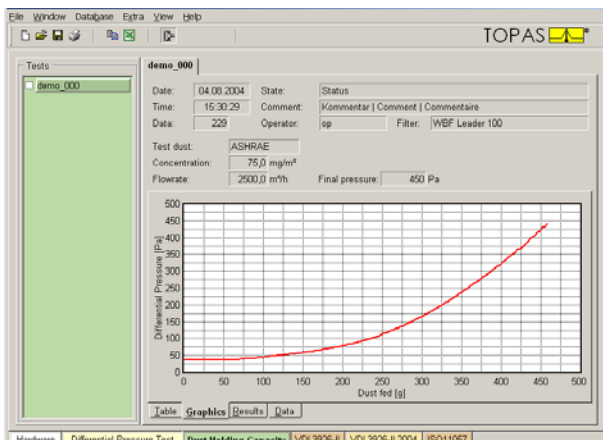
File Window Database Extra View Help

TOPAS

Tests

demo_000

demo_000

Date: 04.08.2004 State: Status
Time: 15:30:29 Comment: Kommentar | Comment | Commentaire
Data: 229 Operator: op Filter: WBF Leader 100

Test dust: ASHRAE
Concentration: 75,0 mg/m³
Flowrate: 2500,0 m³/h Final pressure: 450 Pa

500
450
400
350
300
250
200
150
100
50
0

Differential Pressure [Pa]

0 50 100 150 200 250 300 350 400 450 500
Dust fed [g]

Table Graphics Results Data

Hardware Differential Pressure Test Dust Holding Capacity VDI 3926 II VDI 3926 II 2004 ISO11057